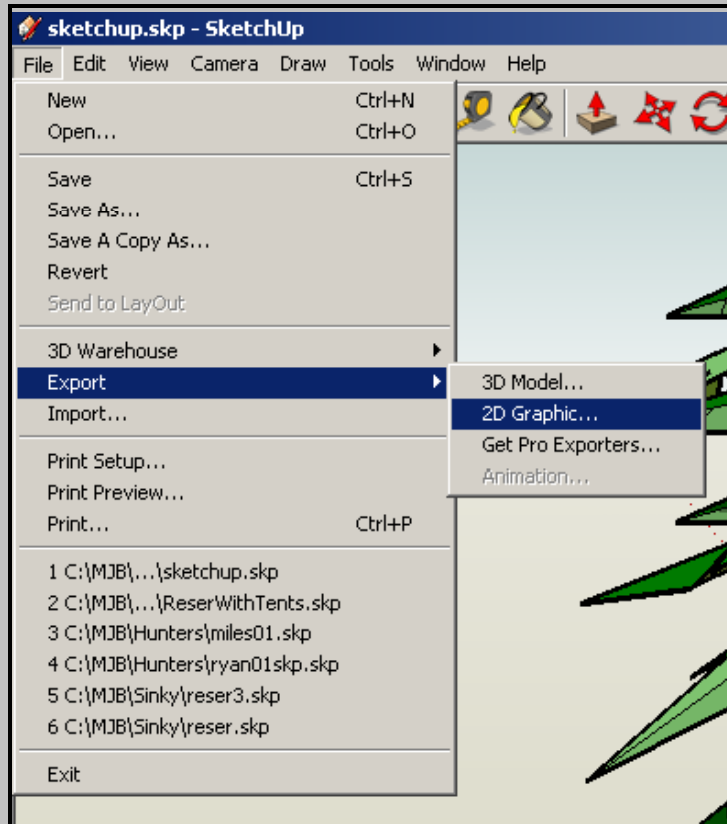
sketchup.skp - SketchUp

File Edit View Camera Draw Tools Window Help

New Ctrl+N
Open... Ctrl+O

Save Ctrl+S
Save As...
Save A Copy As...
Revert
Send to LayOut

3D Warehouse
Export
Import...

Print Setup...
Print Preview...
Print... Ctrl+P

1 C:\MJB\...\sketchup.skp
2 C:\MJB\...\ReserWithTents.skp
3 C:\MJB\Hunters\miles01.skp
4 C:\MJB\Hunters\ryan01skp.skp
5 C:\MJB\Sinky\reser3.skp
6 C:\MJB\Sinky\reser.skp

Exit

3D Model...
2D Graphic...
Get Pro Exporters...
Animation...